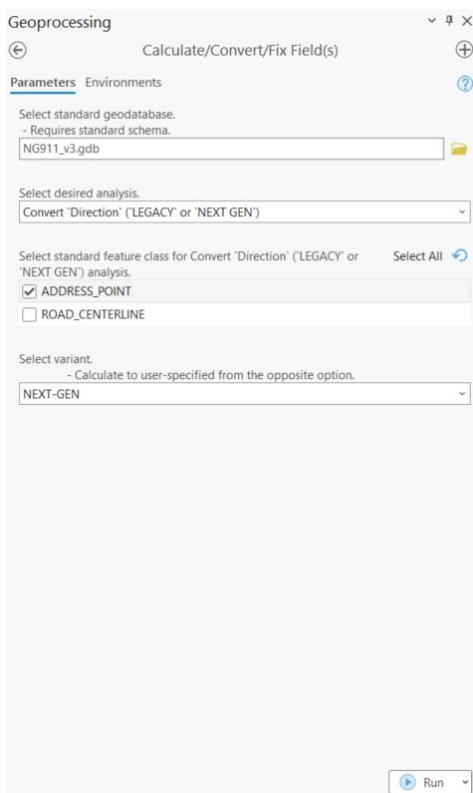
Geoprocessing

Calculate/Convert/Fix Field(s)

Parameters Environments

Select standard geodatabase.
- Requires standard schema.

NG911_v3.gdb

Select desired analysis.

Convert `Direction` (`LEGACY` or `NEXT GEN`)

Select standard feature class for Convert `Direction` (`LEGACY` or `NEXT GEN`) analysis.

Select All

ADDRESS_POINT

ROAD_CENTERLINE

Select variant.
- Calculate to user-specified from the opposite option.

NEXT-GEN

Run